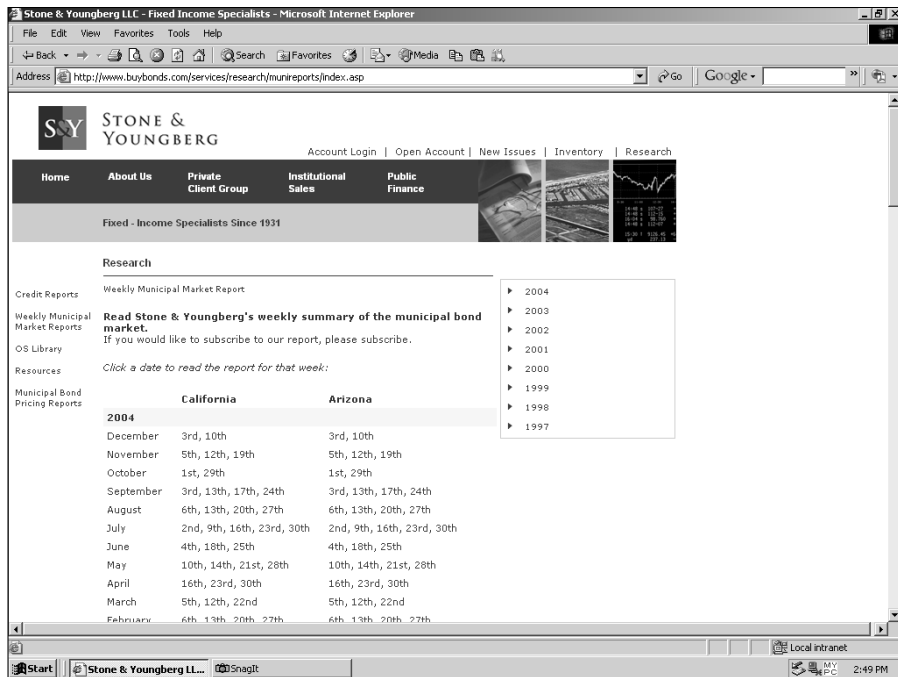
Stone & Youngberg LLC - Fixed Income Specialists - Microsoft Internet Explorer

File Edit View Favorites Tools Help

Back Search Favorites Media

Address http://www.buybonds.com/services/research/munireports/index.asp Go Google

S&Y STONE & YOUNGBERG

Account Login | Open Account | New Issues | Inventory | Research

Home About Us Private Client Group Institutional Sales Public Finance

Fixed - Income Specialists Since 1931

Research

Weekly Municipal Market Report

Credit Reports

Weekly Municipal Market Reports

OS Library

Resources

Municipal Bond Pricing Reports

**Read Stone & Youngberg's weekly summary of the municipal bond market.**
If you would like to subscribe to our report, please subscribe.

*Click a date to read the report for that week:*

| | California | Arizona |
|---|---|---|
| 2004 | | |
| December | 3rd, 10th | 3rd, 10th |
| November | 5th, 12th, 19th | 5th, 12th, 19th |
| October | 1st, 29th | 1st, 29th |
| September | 3rd, 13th, 17th, 24th | 3rd, 13th, 17th, 24th |
| August | 6th, 13th, 20th, 27th | 6th, 13th, 20th, 27th |
| July | 2nd, 9th, 16th, 23rd, 30th | 2nd, 9th, 16th, 23rd, 30th |
| June | 4th, 18th, 25th | 4th, 18th, 25th |
| May | 10th, 14th, 21st, 28th | 10th, 14th, 21st, 28th |
| April | 16th, 23rd, 30th | 16th, 23rd, 30th |
| March | 5th, 12th, 22nd | 5th, 12th, 22nd |
| February | 6th, 13th, 20th, 27th | 6th, 13th, 20th, 27th |

2004
2003
2002
2001
2000
1999
1998
1997

Local intranet

Start Stone & Youngberg LL... SnagIt 2:49 PM